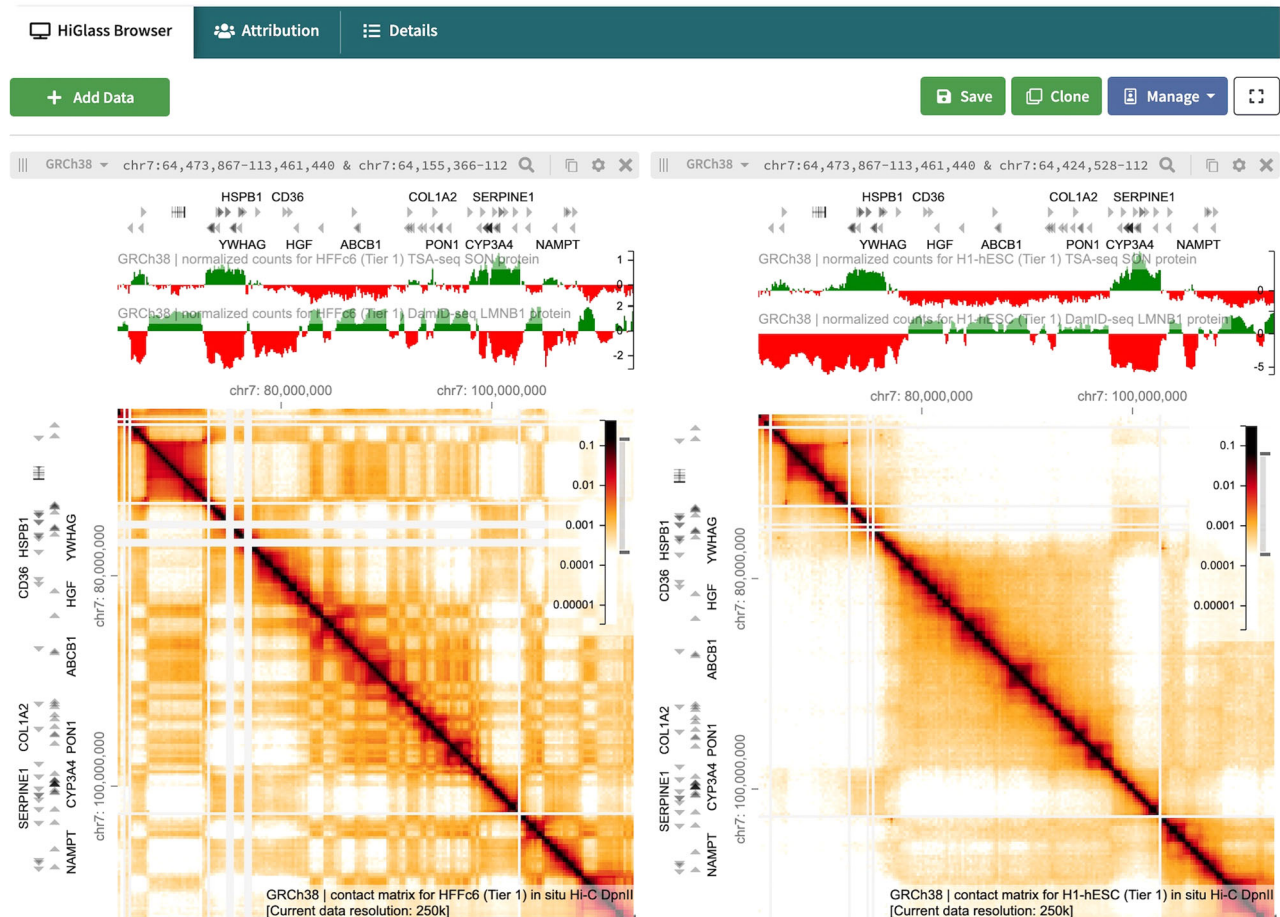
HiGlass Browser Attribution Details

Add Data

Save Clone Manage

GRCh38 chr7:64,473,867-113,461,440 & chr7:64,155,366-112

HSPB1 CD36 COL1A2 SERPINE1
YWHAG HGF ABCB1 PON1 CYP3A4 NAMPT

GRCh38 | normalized counts for HFFc6 (Tier 1) TSA-seq SON protein
1
0
2
GRCh38 | normalized counts for HFFc6 (Tier 1) DamID-seq LMNB1 protein
0
-2

chr7: 80,000,000 chr7: 100,000,000

0.1
0.01
0.001
0.0001
0.00001

CD36 HSPB1 YWHAG HGF ABCB1 COL1A2 PON1 SERPINE1 CYP3A4 NAMPT

chr7: 80,000,000 chr7: 100,000,000

GRCh38 | contact matrix for HFFc6 (Tier 1) in situ Hi-C DpnII
[Current data resolution: 250k]

GRCh38 chr7:64,473,867-113,461,440 & chr7:64,424,528-112

HSPB1 CD36 COL1A2 SERPINE1
YWHAG HGF ABCB1 PON1 CYP3A4 NAMPT

GRCh38 | normalized counts for H1-hESC (Tier 1) TSA-seq SON protein
0
GRCh38 | normalized counts for H1-hESC (Tier 1) DamID-seq LMNB1 protein
0
-5

chr7: 80,000,000 chr7: 100,000,000

0.1
0.01
0.001
0.0001
0.00001

CD36 HSPB1 YWHAG HGF ABCB1 COL1A2 PON1 SERPINE1 CYP3A4 NAMPT

chr7: 80,000,000 chr7: 100,000,000

GRCh38 | contact matrix for H1-hESC (Tier 1) in situ Hi-C DpnII
[Current data resolution: 250k]